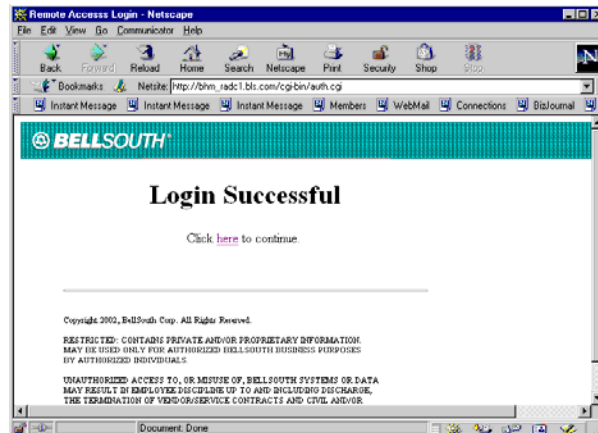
Remote Accesss Login - Netscape

File Edit View Go Communicator Help

Back Forward Reload Home Search Netscape Print Security Shop Stop

Bookmarks Netsite: http://bhm_radc1.bls.com/cgi-bin/auth.cgi

Instant Message Instant Message Instant Message Members WebMail Connections BizJournal

BELLSOUTH

Login Successful

Click here to continue.

Copyright 2002, BellSouth Corp. All Rights Reserved.

RESTRICTED: CONTAINS PRIVATE AND/OR PROPRIETARY INFORMATION. MAY BE USED ONLY FOR AUTHORIZED BELLSOUTH BUSINESS PURPOSES BY AUTHORIZED INDIVIDUALS

UNAUTHORIZED ACCESS TO, OR MISUSE OF, BELLSOUTH SYSTEMS OR DATA MAY RESULT IN EMPLOYEE DISCIPLINE UP TO AND INCLUDING DISCHARGE, THE TERMINATION OF VENDOR/SERVICE CONTRACTS AND CIVIL AND/OR

Document: Done